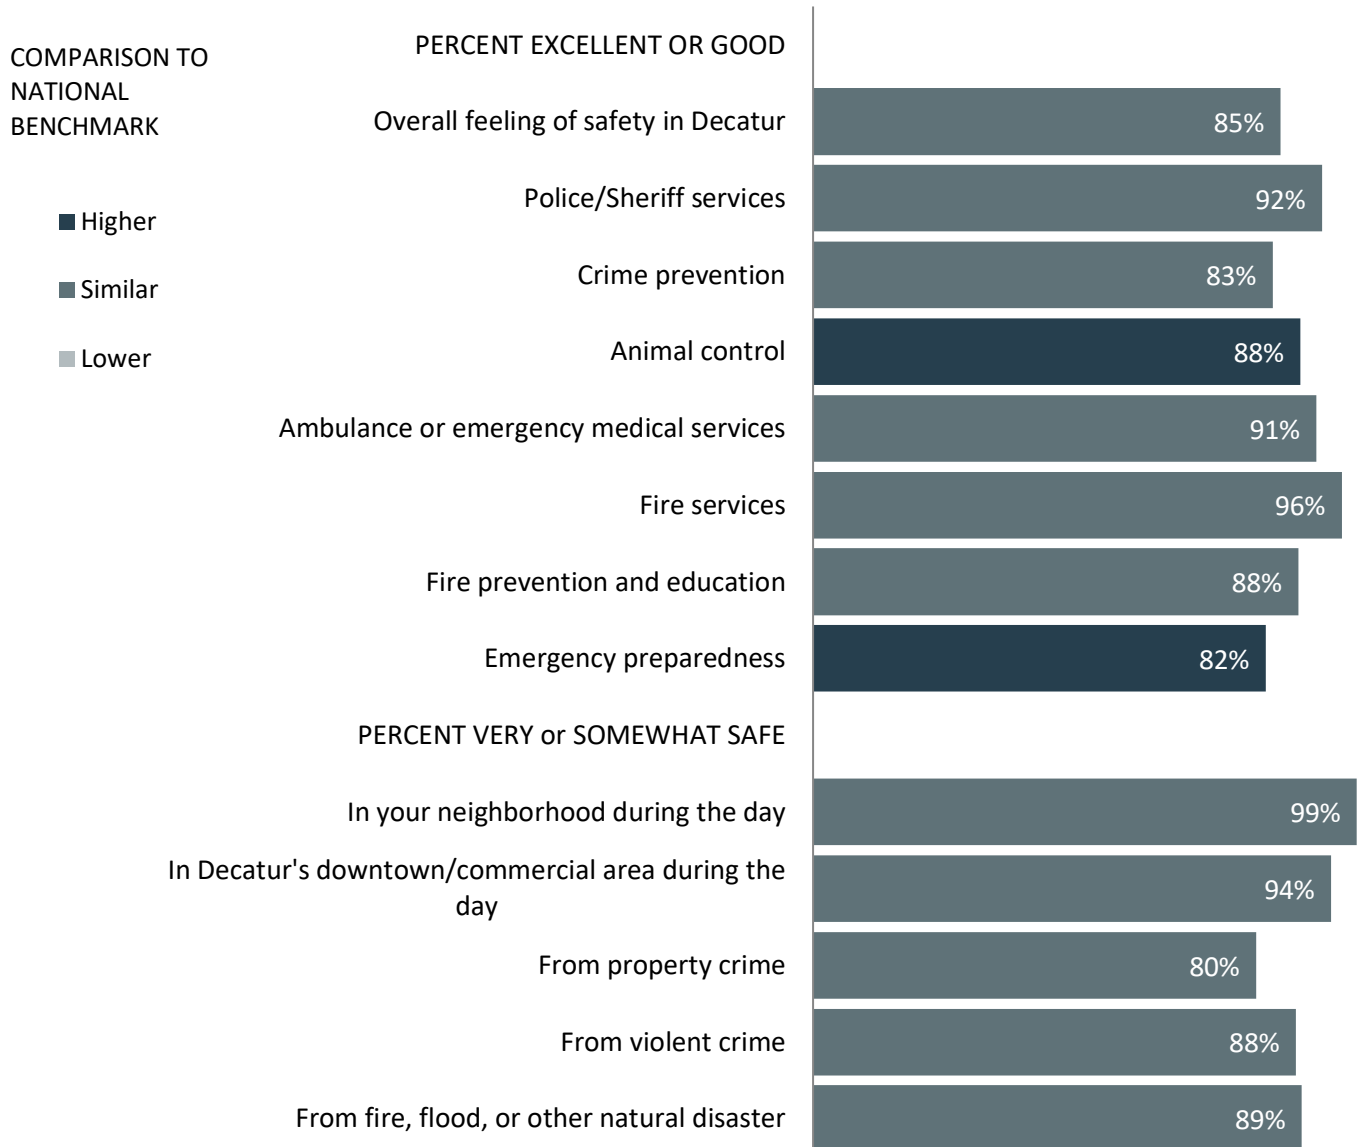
COMPARISON TO NATIONAL BENCHMARK

Higher

Similar

Lower

PERCENT EXCELLENT OR GOOD

Overall feeling of safety in Decatur 85%

Police/Sheriff services 92%

Crime prevention 83%

Animal control 88%

Ambulance or emergency medical services 91%

Fire services 96%

Fire prevention and education 88%

Emergency preparedness 82%

PERCENT VERY or SOMEWHAT SAFE

In your neighborhood during the day 99%

In Decatur's downtown/commercial area during the day 94%

From property crime 80%

From violent crime 88%

From fire, flood, or other natural disaster 89%